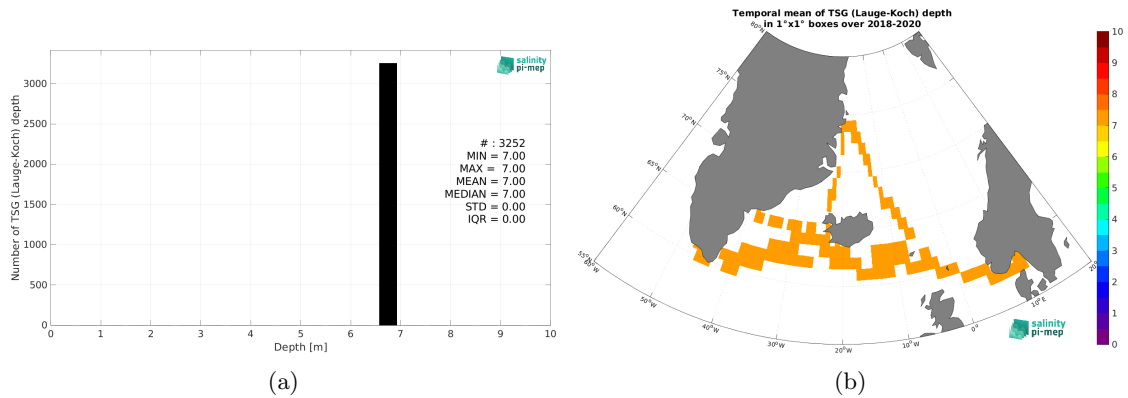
salinity pi-mep

Number of TSG (Lauge-Koch) depth

3000
2500
2000
1500
1000
500
0

0 1 2 3 4 5 6 7 8 9 10
Depth [m]

# : 3252
MIN = 7.00
MAX = 7.00
MEAN = 7.00
MEDIAN = 7.00
STD = 0.00
IQR = 0.00

(a)

Temporal mean of TSG (Lauge-Koch) depth
in 1°x1° boxes over 2018-2020

80°N
75°N
70°N
65°N
60°N
55°N
60°W
50°W
40°W
30°W
20°W
10°W
0°
10°E
20°E

salinity pi-mep

10
9
8
7
6
5
4
3
2
1
0

(b)